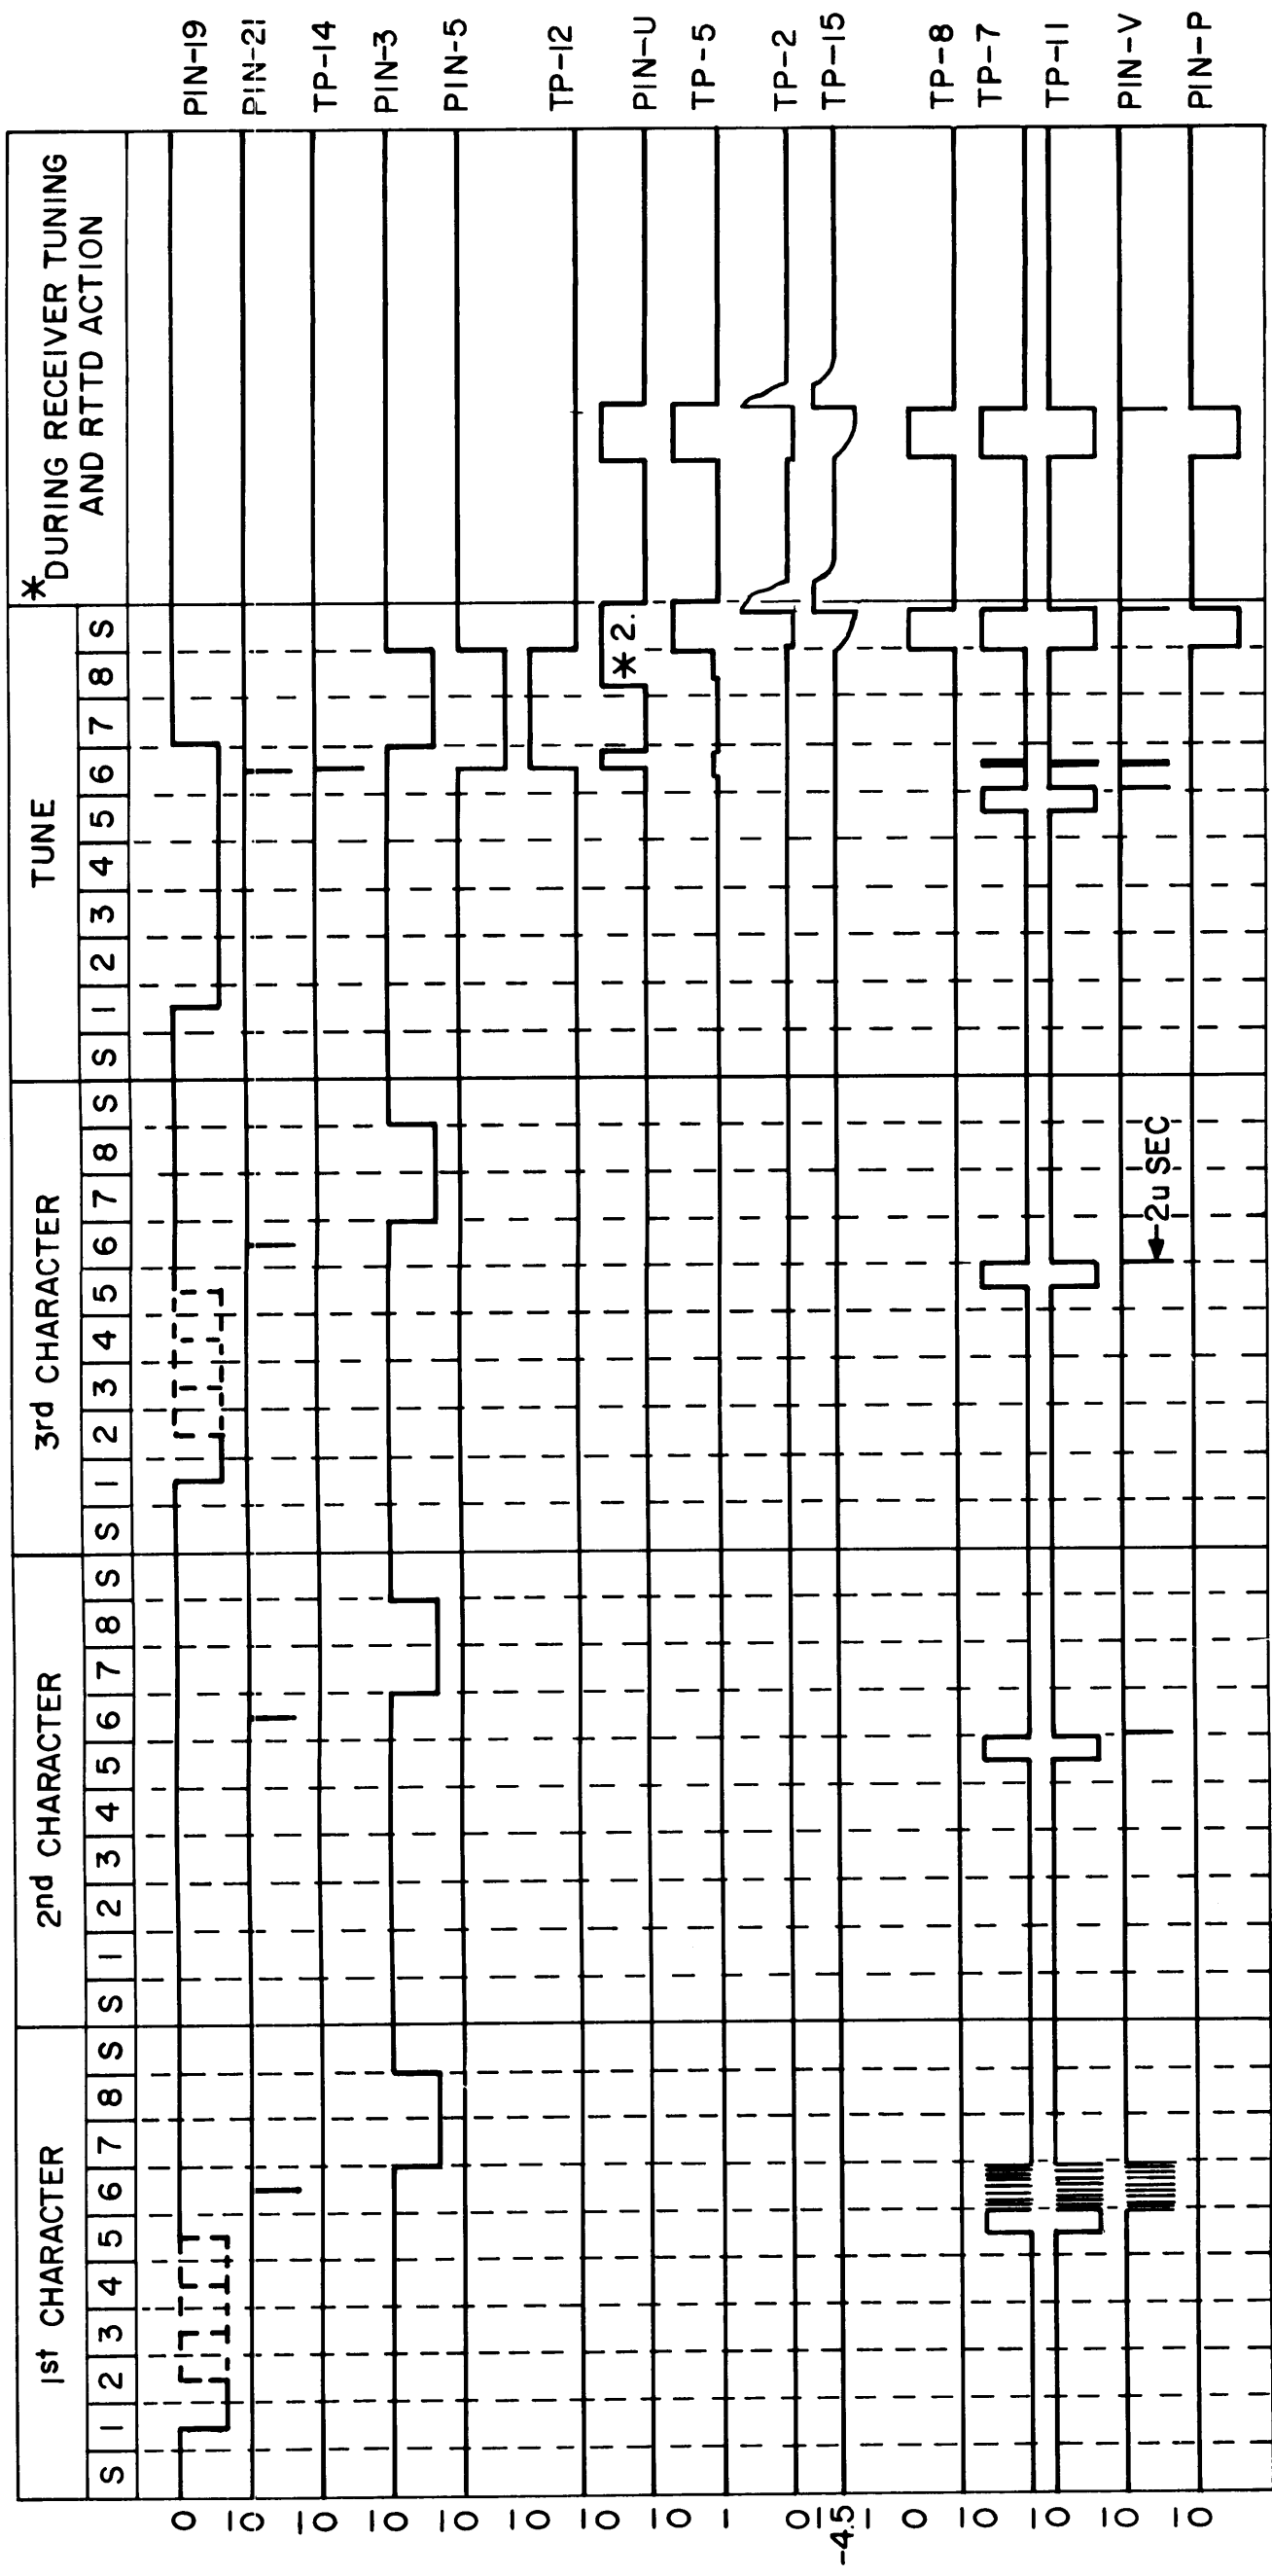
PIN-19
PIN-21
TP-14
PIN-3
PIN-5
TP-12
PIN-U
TP-5
TP-2
TP-15
TP-8
TP-7
TP-11
PIN-V
PIN-P

| 1st CHARACTER | | | | | | | | | 2nd CHARACTER | | | | | | | | | 3rd CHARACTER | | | | | | | | | TUNE | | | | | | | | | *DURING RECEIVER TUNING AND RTTD ACTION |
|---|---|---|---|---|---|---|---|---|---|---|---|---|---|---|---|---|---|---|---|---|---|---|---|---|---|---|---|---|---|---|---|---|---|---|---|---|
| S | 1 | 2 | 3 | 4 | 5 | 6 | 7 | 8 | S | S | 1 | 2 | 3 | 4 | 5 | 6 | 7 | 8 | S | S | 1 | 2 | 3 | 4 | 5 | 6 | 7 | 8 | S | S | 1 | 2 | 3 | 4 | 5 | 6 | 7 | 8 | S | |

*2.

2u SEC

0 10 10 10 10 10 10 10 1 0 -4.5 1 0 10 10 10 10